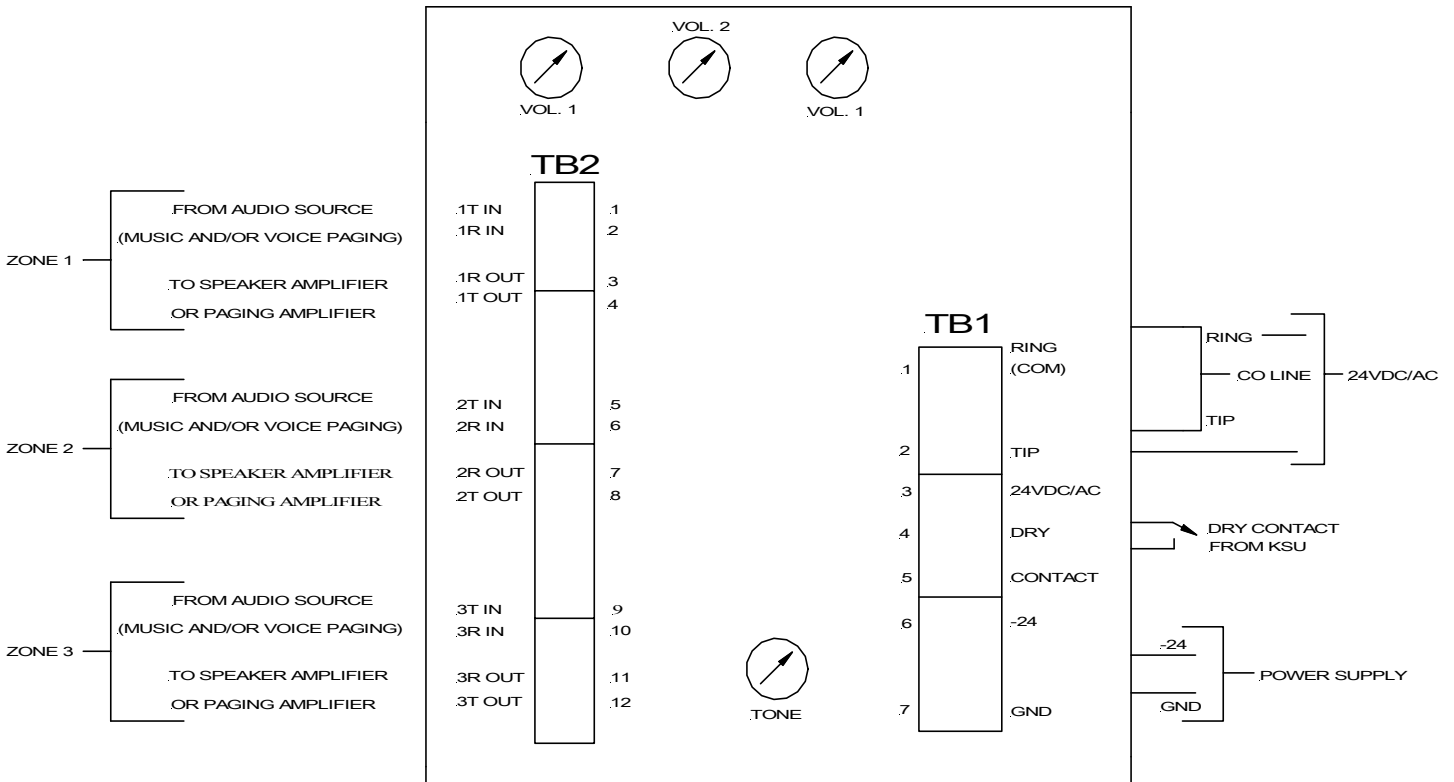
VOL. 2
VOL. 1
VOL. 1

TB2

ZONE 1
FROM AUDIO SOURCE
(MUSIC AND/OR VOICE PAGING)
TO SPEAKER AMPLIFIER
OR PAGING AMPLIFIER

1T IN 1
1R IN 2
1R OUT 3
1T OUT 4

ZONE 2
FROM AUDIO SOURCE
(MUSIC AND/OR VOICE PAGING)
TO SPEAKER AMPLIFIER
OR PAGING AMPLIFIER

2T IN 5
2R IN 6
2R OUT 7
2T OUT 8

ZONE 3
FROM AUDIO SOURCE
(MUSIC AND/OR VOICE PAGING)
TO SPEAKER AMPLIFIER
OR PAGING AMPLIFIER

3T IN 9
3R IN 10
3R OUT 11
3T OUT 12

TONE

TB1
1 RING (COM)
2 TIP
3 24VDC/AC
4 DRY
5 CONTACT
6 -24
7 GND

RING
CO LINE
TIP
24VDC/AC

DRY CONTACT FROM KSU

-24
GND
POWER SUPPLY